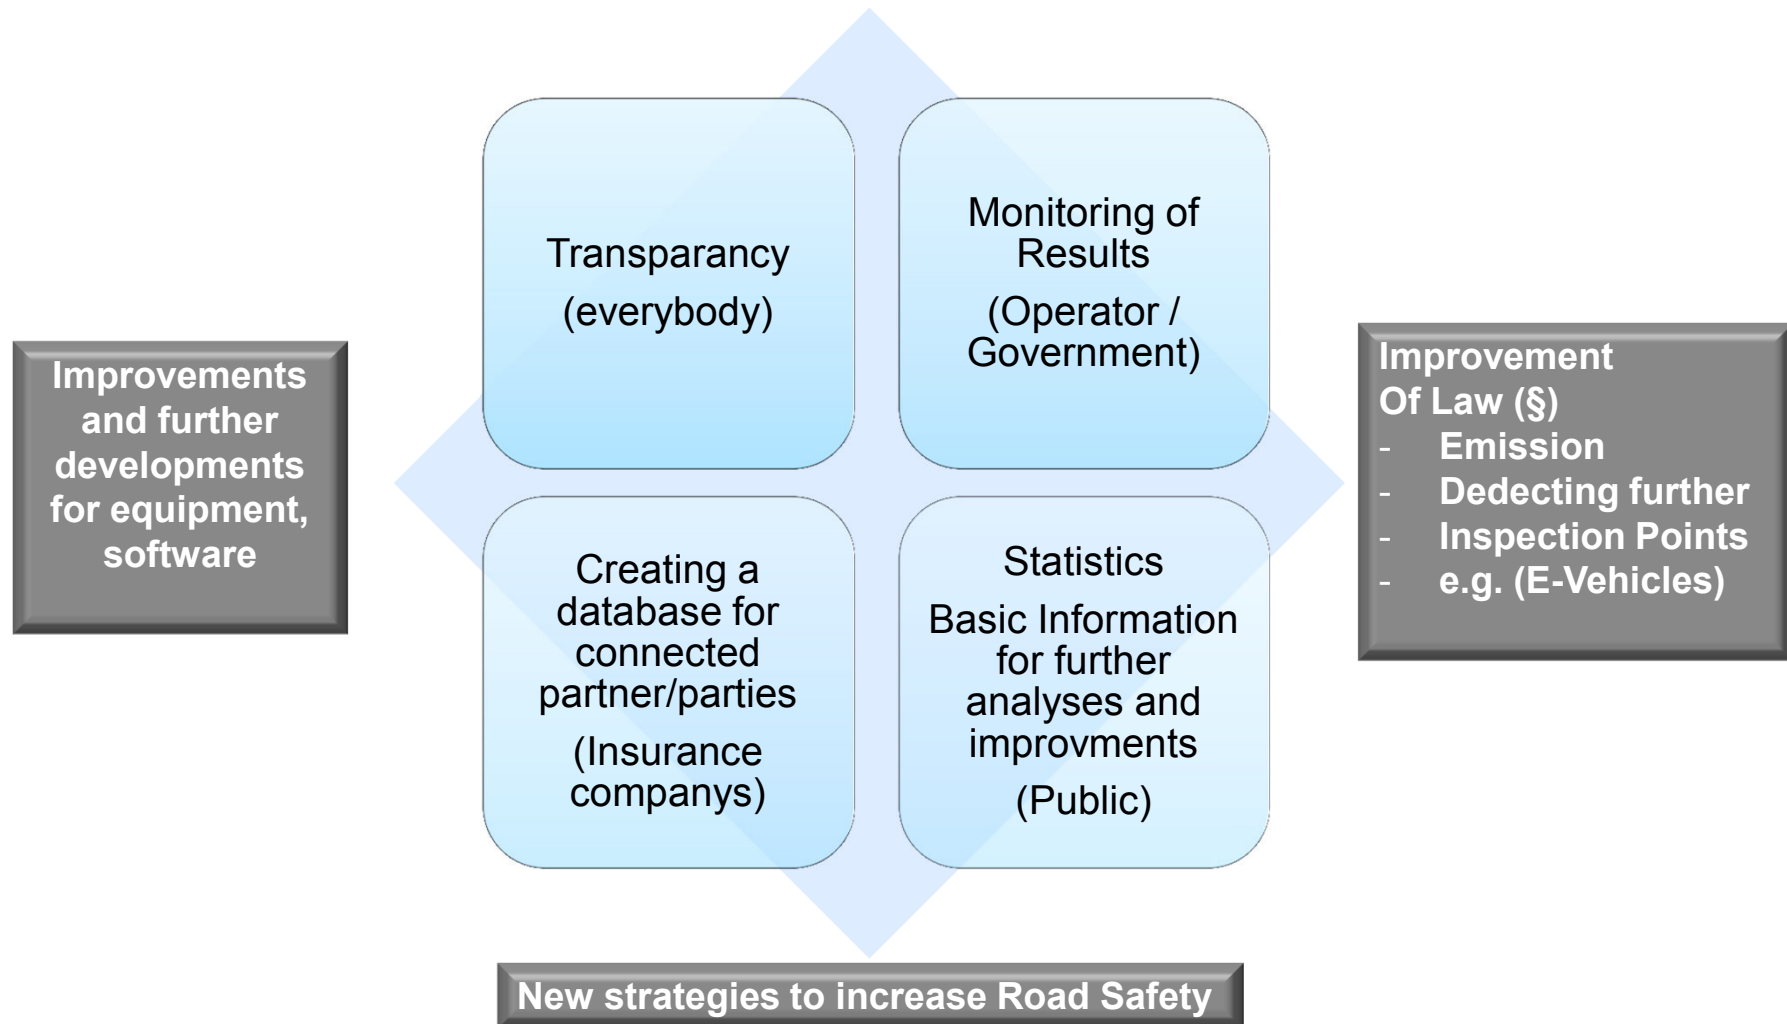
Improvements and further developments for equipment, software

Transparancy

(everybody)

Monitoring of Results

(Operator / Government)

Creating a database for connected partner/parties

(Insurance companys)

Statistics

Basic Information for further analyses and improvments

(Public)

Improvement Of Law (§)
- Emission
- Dedecting further
- Inspection Points
- e.g. (E-Vehicles)

New strategies to increase Road Safety